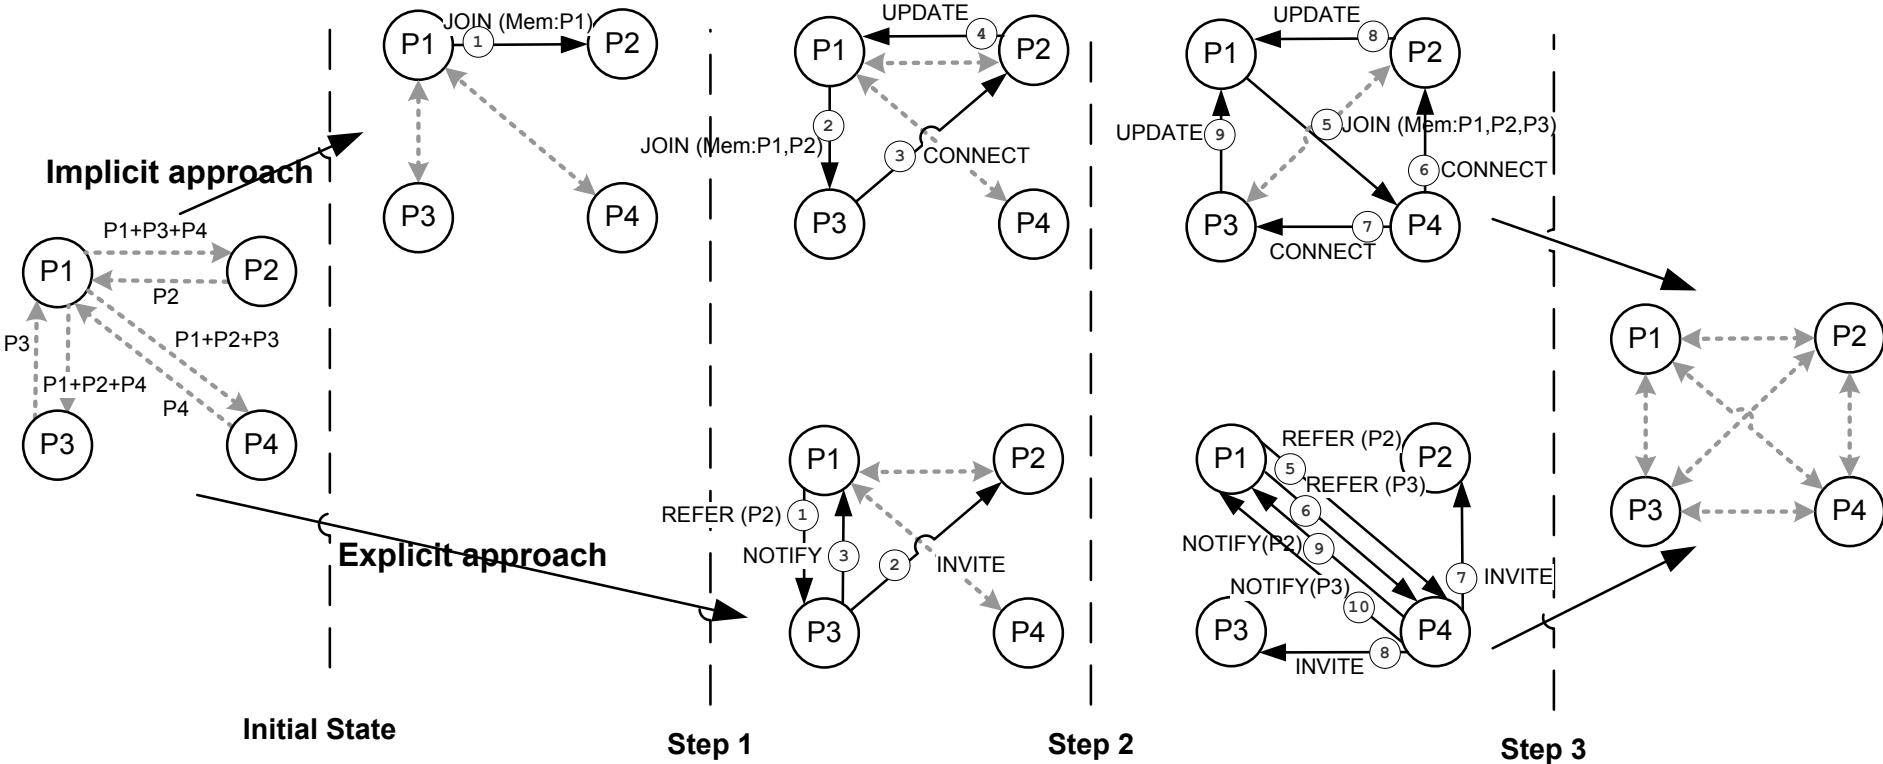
Implicit approach

P1+P3+P4
P1
P2
P2
P3
P1+P2+P3
P1+P2+P4
P4
P3
P4

Explicit approach

P1
1
JOIN (Mem:P1)
P2
P3
P4

P1
UPDATE
4
P2
2
JOIN (Mem:P1,P2)
3
CONNECT
P3
P4

P1
UPDATE
8
P2
UPDATE
9
5
JOIN (Mem:P1,P2,P3)
6
CONNECT
P3
7
P4
CONNECT

P1
P2
P3
P4

P1
P2
REFER (P2)
1
NOTIFY
3
2
INVITE
P3
P4

P1
REFER (P2)
P2
5
REFER (P3)
6
NOTIFY(P2)
9
NOTIFY(P3)
7
INVITE
10
P3
P4
INVITE
8

Initial State
Step 1
Step 2
Step 3